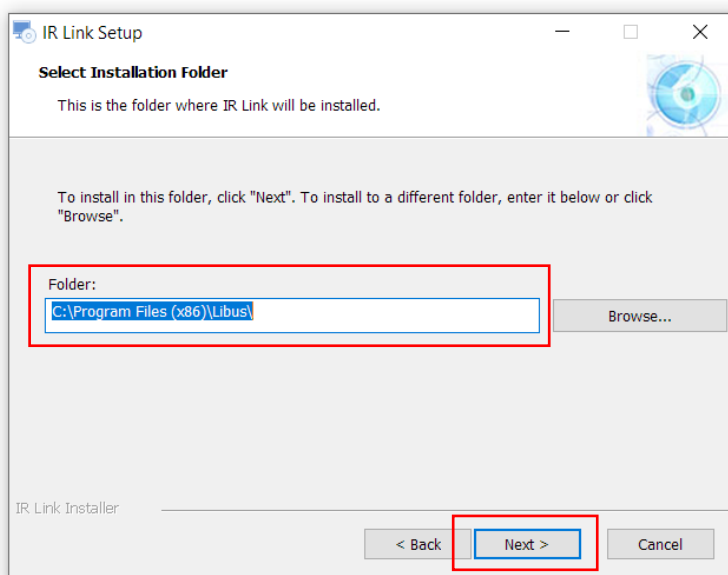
IR Link Setup

Select Installation Folder

This is the folder where IR Link will be installed.

To install in this folder, click "Next". To install to a different folder, enter it below or click "Browse".

Folder:

C:\Program Files (x86)\Libus\

Browse...

IR Link Installer

< Back

Next >

Cancel